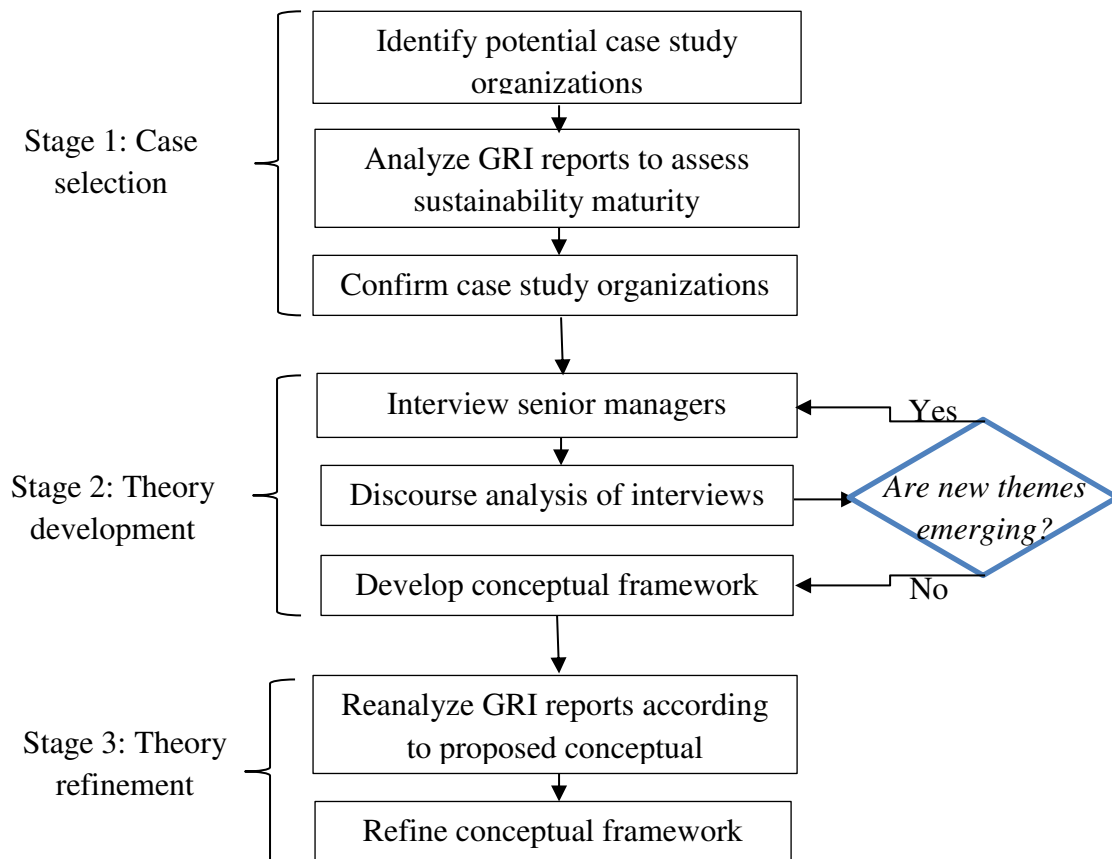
Stage 1: Case selection

Identify potential case study organizations

Analyze GRI reports to assess sustainability maturity

Confirm case study organizations

Stage 2: Theory development

Interview senior managers

Discourse analysis of interviews

Develop conceptual framework

Are new themes emerging?

Yes

No

Stage 3: Theory refinement

Reanalyze GRI reports according to proposed conceptual

Refine conceptual framework